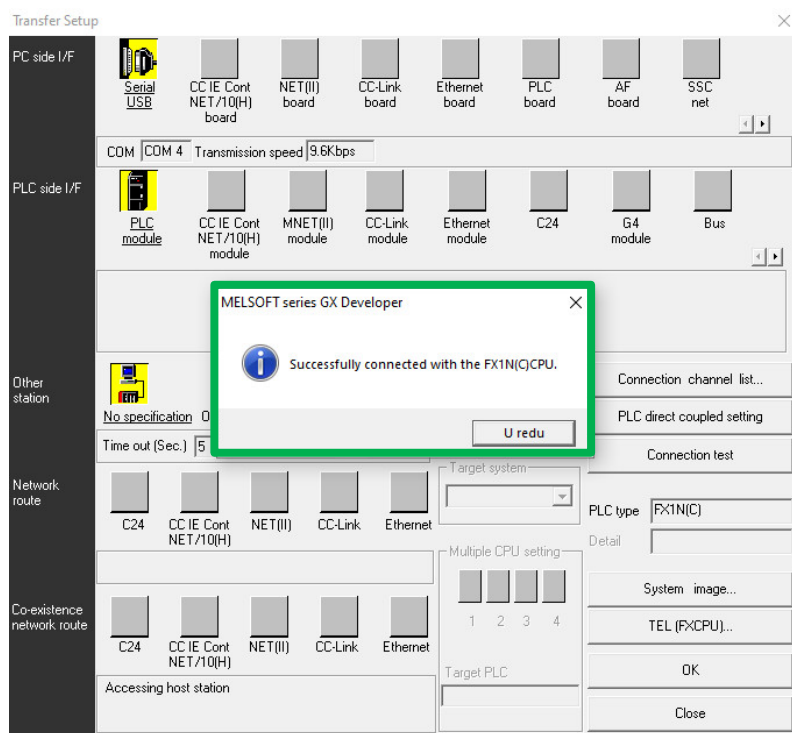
Transfer Setup

PC side I/F

Serial USB

CC IE Cont NET/10(H) board

NET(II) board

CC-Link board

Ethernet board

PLC board

AF board

SSC net

COM COM 4 Transmission speed 9.6Kbps

PLC side I/F

PLC module

CC IE Cont NET/10(H) module

MNET(II) module

CC-Link module

Ethernet module

C24

G4 module

Bus

MELSOFT series GX Developer

Successfully connected with the FX1N(C)CPU.

U redu

Other station

No specification O

Time out (Sec.) 5

Connection channel list...

PLC direct coupled setting

Connection test

Network route

C24

CC IE Cont NET/10(H)

NET(II)

CC-Link

Ethernet

Target system

PLC type FX1N(C)

Detail

Multiple CPU setting

1 2 3 4

Co-existence network route

C24

CC IE Cont NET/10(H)

NET(II)

CC-Link

Ethernet

System image...

TEL (FXCPU)...

Target PLC

OK

Accessing host station

Close